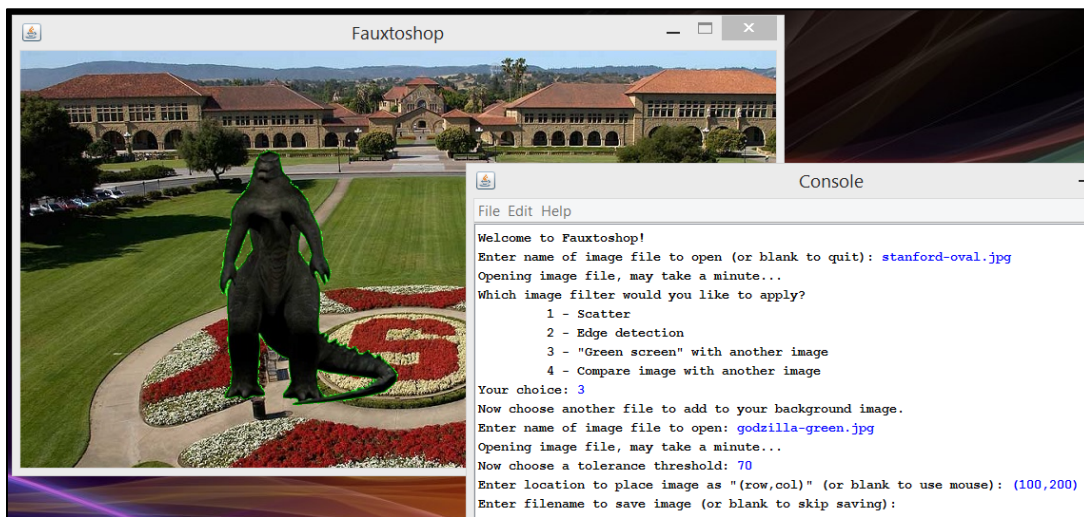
Fauxtoshop

Console

File Edit Help

Welcome to Fauxtoshop!
Enter name of image file to open (or blank to quit): stanford-oval.jpg
Opening image file, may take a minute...
Which image filter would you like to apply?
1 - Scatter
2 - Edge detection
3 - "Green screen" with another image
4 - Compare image with another image
Your choice: 3
Now choose another file to add to your background image.
Enter name of image file to open: godzilla-green.jpg
Opening image file, may take a minute...
Now choose a tolerance threshold: 70
Enter location to place image as "(row,col)" (or blank to use mouse): (100,200)
Enter filename to save image (or blank to skip saving):